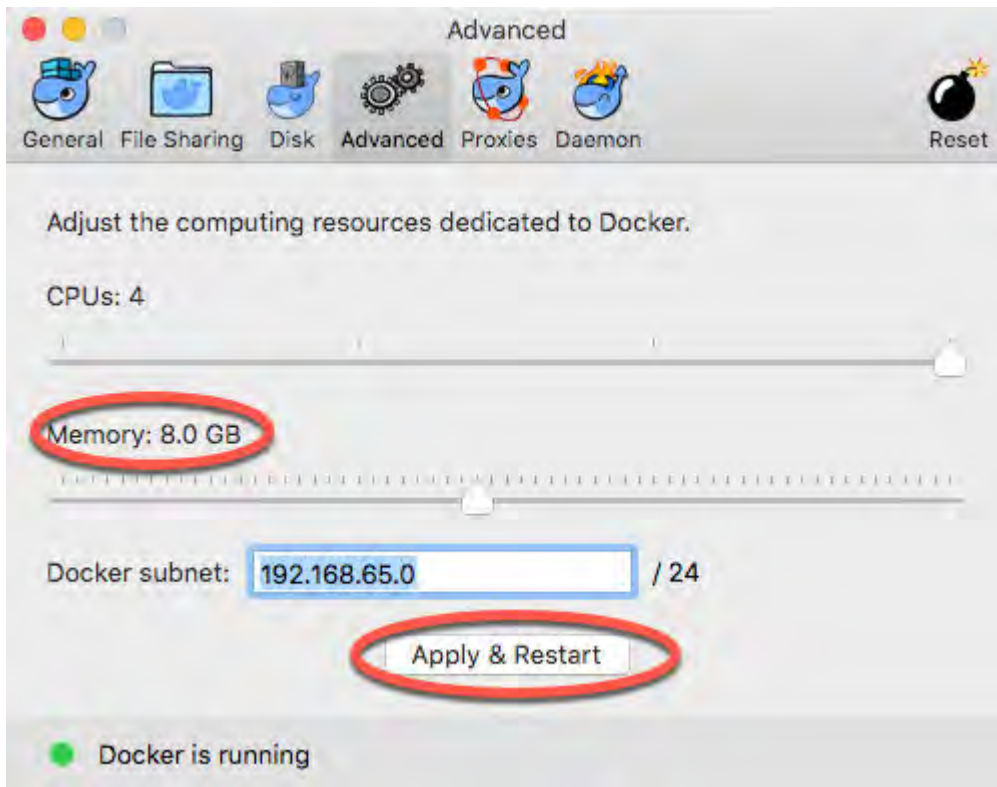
Advanced

General File Sharing Disk Advanced Proxies Daemon Reset

Adjust the computing resources dedicated to Docker.

CPUs: 4

Memory: 8.0 GB

Docker subnet: 192.168.65.0 / 24

Apply & Restart

Docker is running